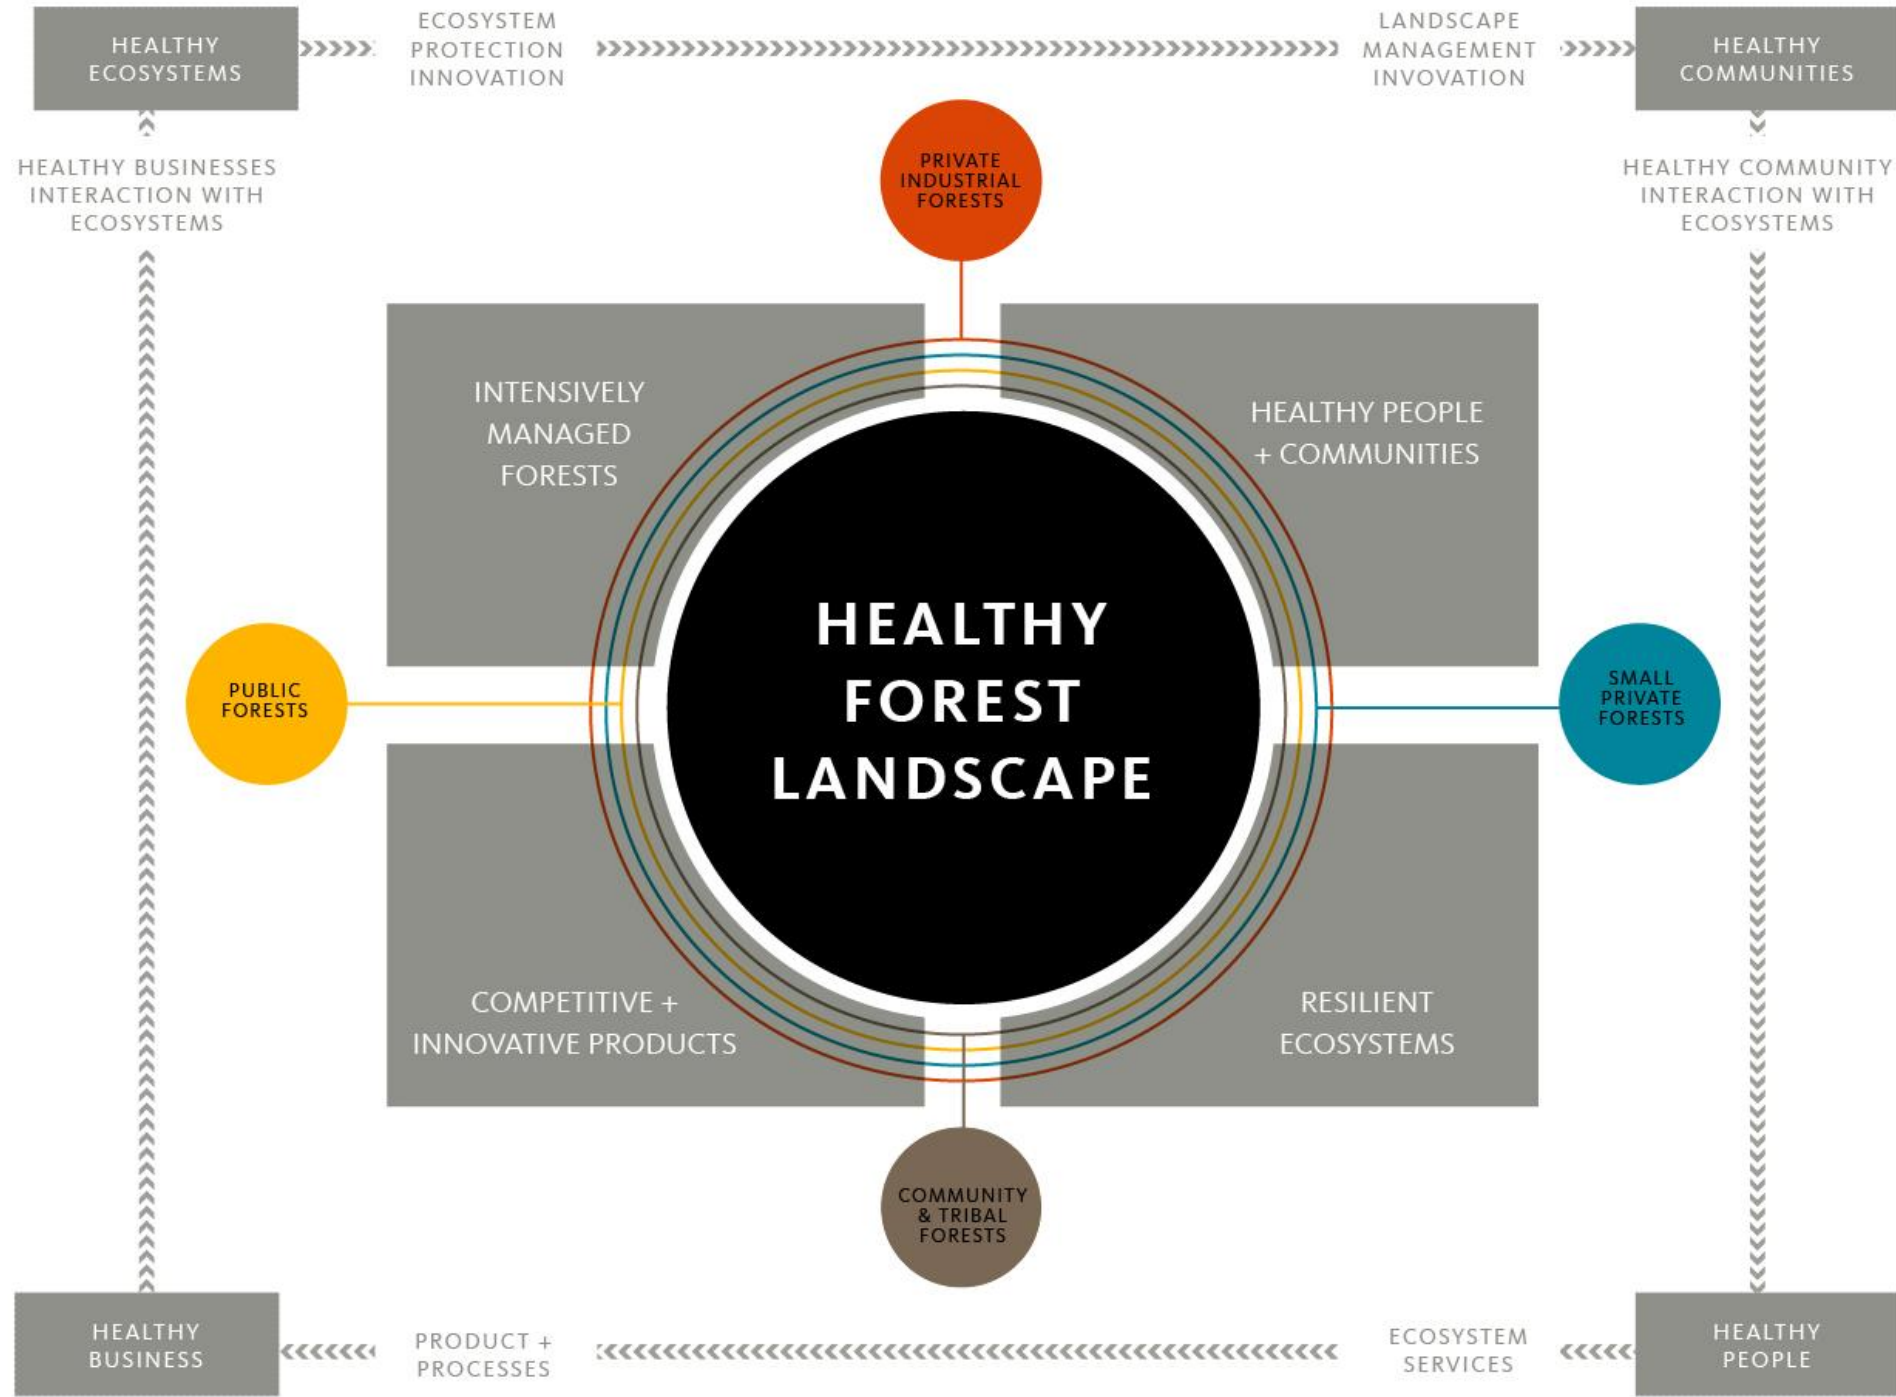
HEALTHY ECOSYSTEMS

ECOSYSTEM PROTECTION INNOVATION

LANDSCAPE MANAGEMENT INVOVATION

HEALTHY COMMUNITIES

HEALTHY BUSINESSES INTERACTION WITH ECOSYSTEMS

PRIVATE INDUSTRIAL FORESTS

HEALTHY COMMUNITY INTERACTION WITH ECOSYSTEMS

INTENSIVELY MANAGED FORESTS

HEALTHY PEOPLE + COMMUNITIES

PUBLIC FORESTS

HEALTHY FOREST LANDSCAPE

SMALL PRIVATE FORESTS

COMPETITIVE + INNOVATIVE PRODUCTS

RESILIENT ECOSYSTEMS

COMMUNITY & TRIBAL FORESTS

HEALTHY BUSINESS

PRODUCT + PROCESSES

ECOSYSTEM SERVICES

HEALTHY PEOPLE